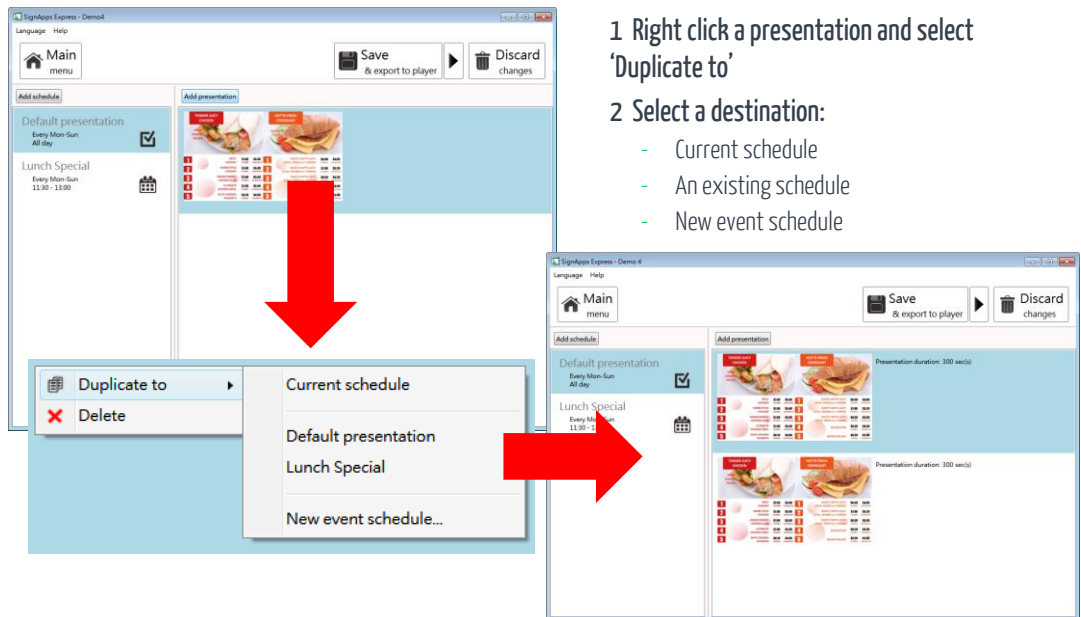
SignApps Express - Demo4

Language Help

Main menu

Save & export to player

Discard changes

Add schedule

Add presentation

Default presentation
Every Mon-Sun
All day

Lunch Special
Every Mon-Sun
11:30 - 13:00

Duplicate to

Delete

Current schedule

Default presentation

Lunch Special

New event schedule...

1 Right click a presentation and select 'Duplicate to'

2 Select a destination:

- Current schedule
- An existing schedule
- New event schedule

SignApps Express - Demo 4

Language Help

Main menu

Save & export to player

Discard changes

Add schedule

Add presentation

Default presentation
Every Mon-Sun
All day

Lunch Special
Every Mon-Sun
11:30 - 1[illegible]

Presentation duration: 300 sec(s)

Presentation duration: 300 sec(s)